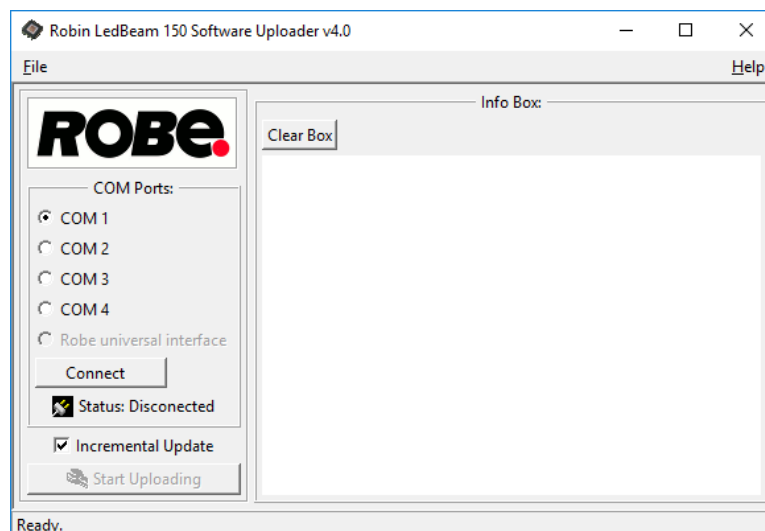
Robin LedBeam 150 Software Uploader v4.0

File

Help

ROBe

COM Ports:

COM 1

COM 2

COM 3

COM 4

Robe universal interface

Connect

Status: Disconected

Incremental Update

Start Uploading

Info Box:

Clear Box

Ready.